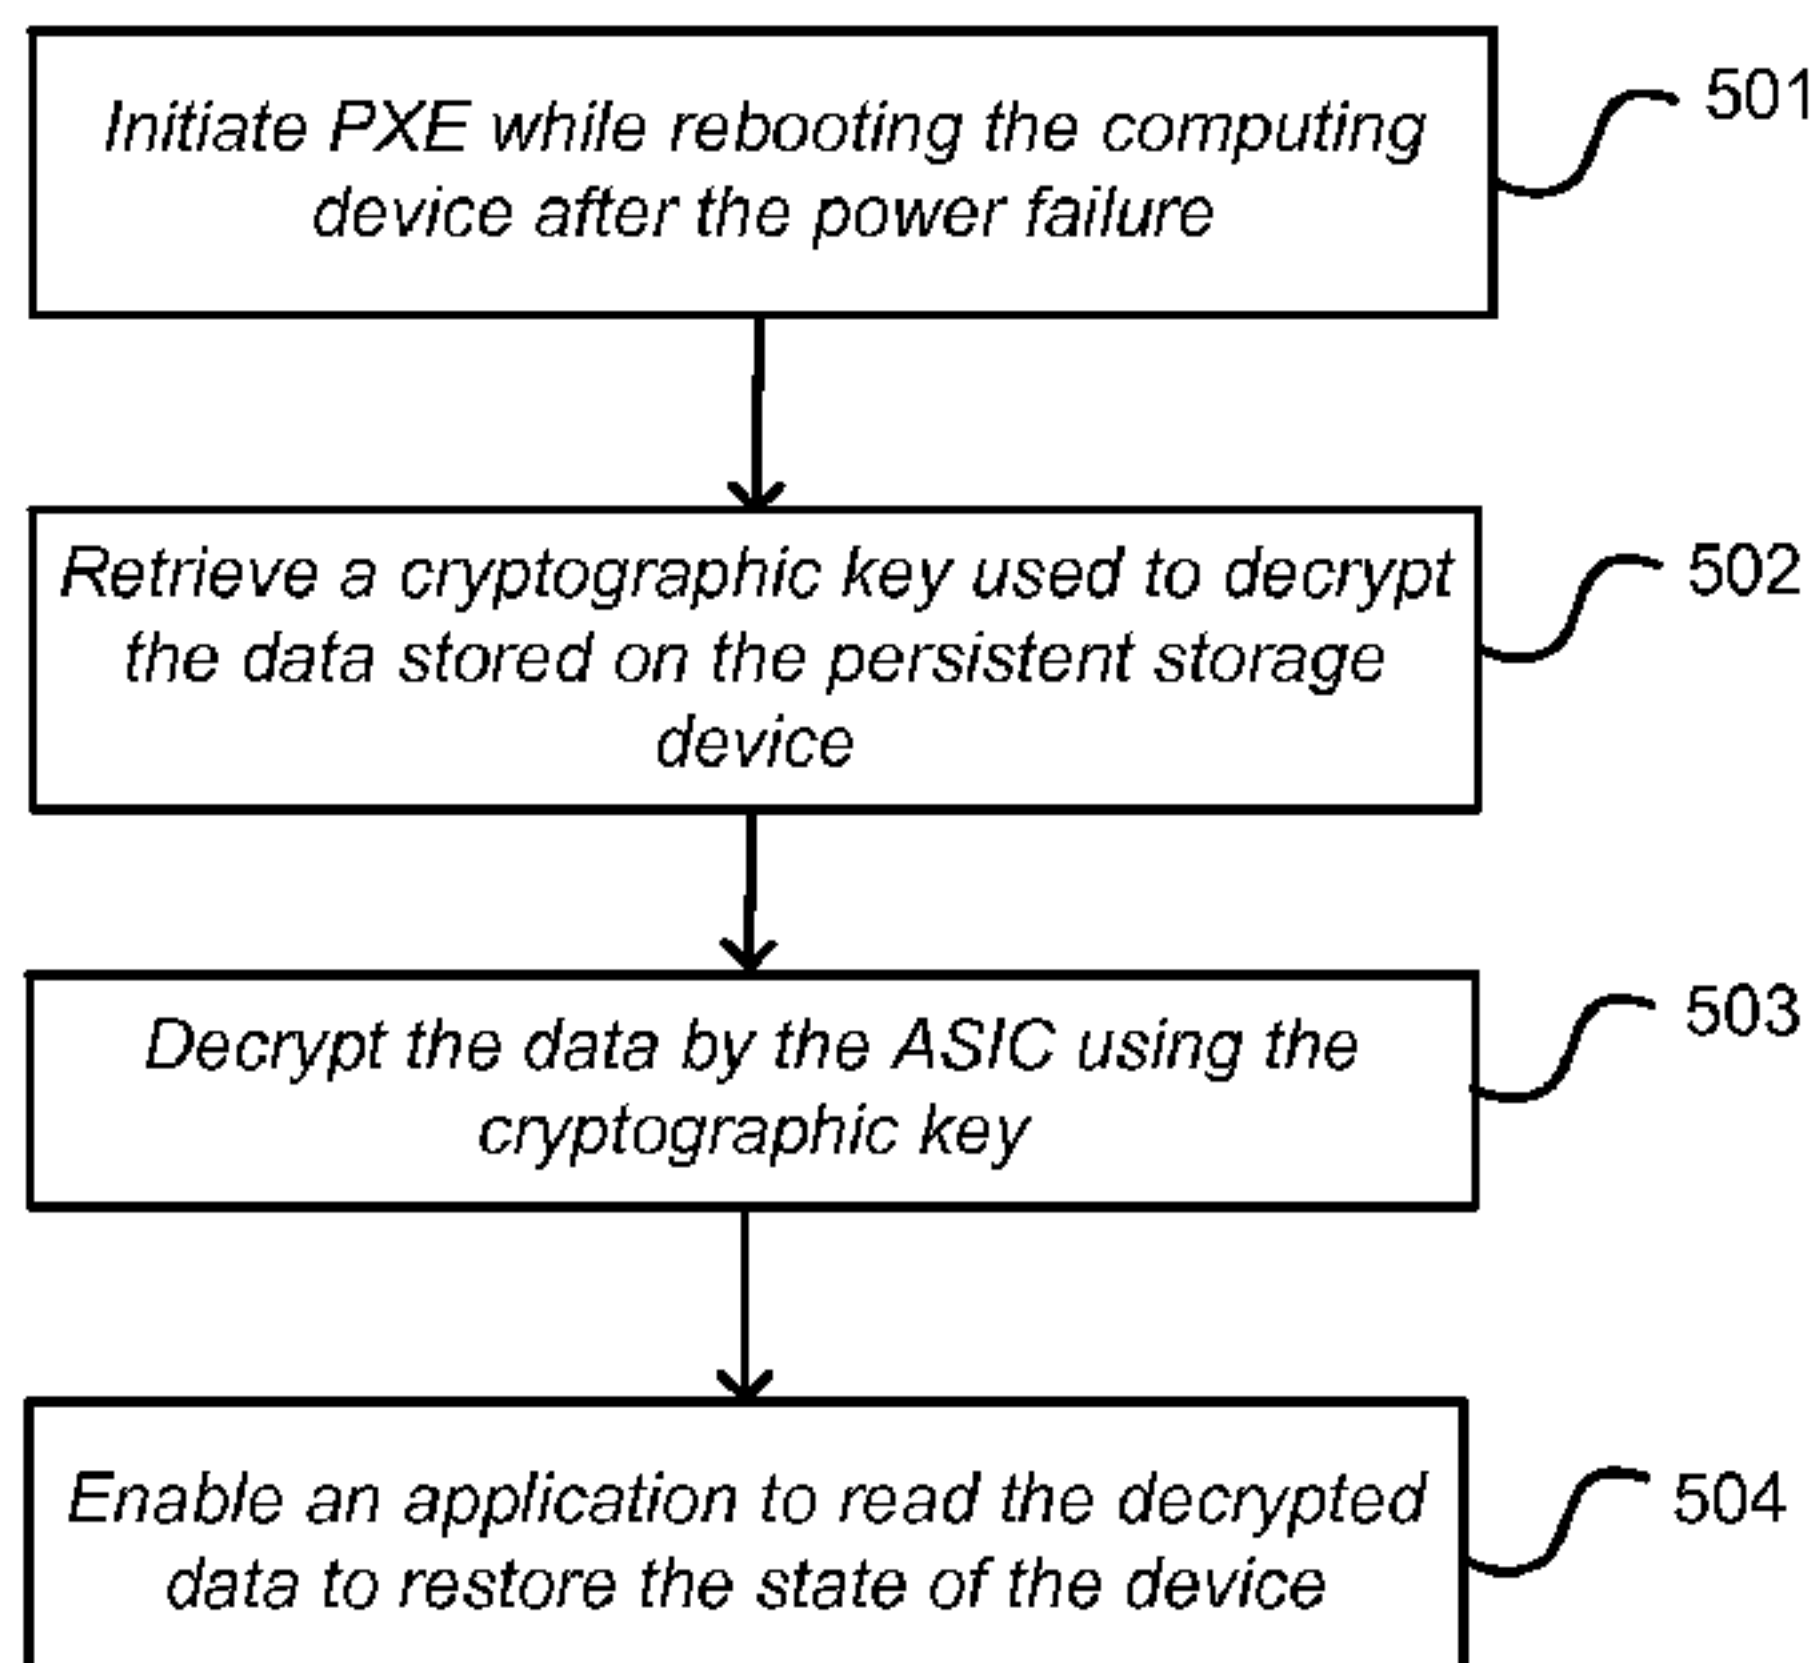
Initiate PXE while rebooting the computing device after the power failure

501

Retrieve a cryptographic key used to decrypt the data stored on the persistent storage device

502

Decrypt the data by the ASIC using the cryptographic key

503

Enable an application to read the decrypted data to restore the state of the device

504